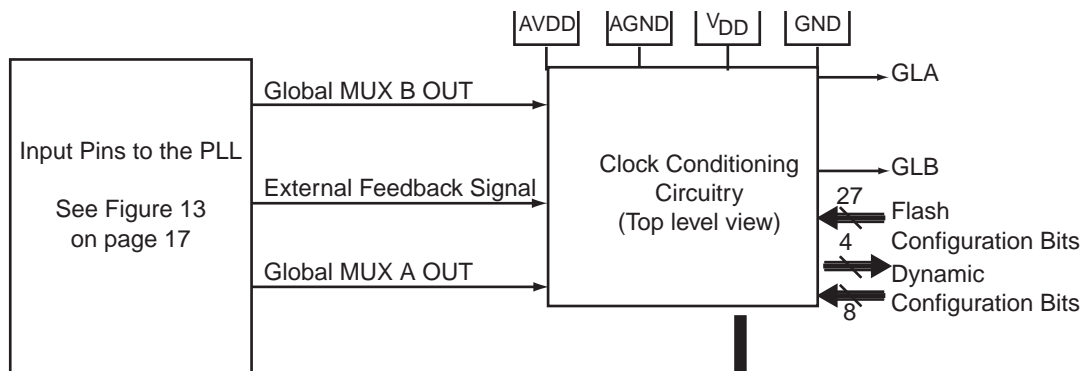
AVDD AGND $V_{DD}$ GND

GLA

Global MUX B OUT

Input Pins to the PLL

See Figure 13 on page 17

Clock Conditioning Circuitry (Top level view)

GLB

External Feedback Signal

27

Flash Configuration Bits

4

Global MUX A OUT

Dynamic Configuration Bits

8